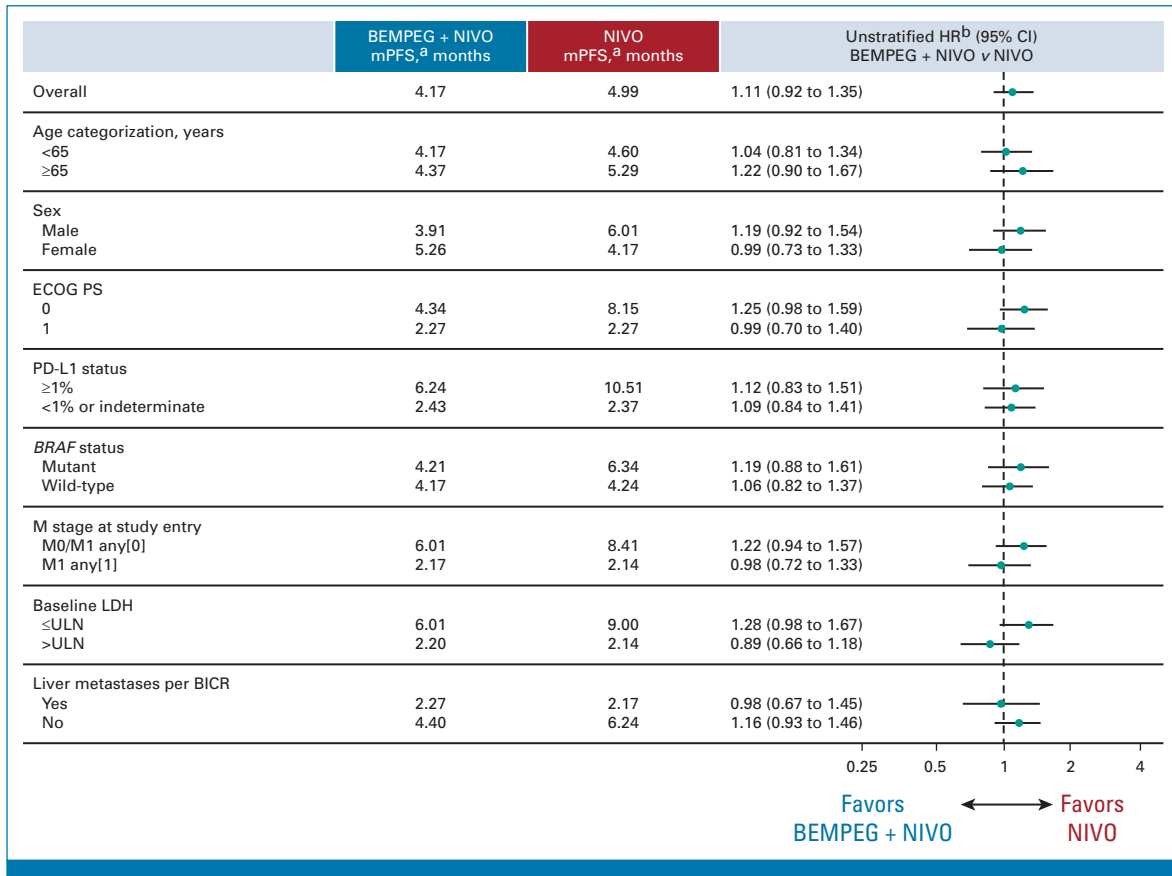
| | BEMPEG + NIVO mPFS,$^a$ months | NIVO mPFS,$^a$ months | Unstratified HR$^b$ (95% CI) BEMPEG + NIVO *v* NIVO |
|---|---|---|---|
| Overall | 4.17 | 4.99 | 1.11 (0.92 to 1.35) |
| Age categorization, years | | | |
| <65 | 4.17 | 4.60 | 1.04 (0.81 to 1.34) |
| ≥65 | 4.37 | 5.29 | 1.22 (0.90 to 1.67) |
| Sex | | | |
| Male | 3.91 | 6.01 | 1.19 (0.92 to 1.54) |
| Female | 5.26 | 4.17 | 0.99 (0.73 to 1.33) |
| ECOG PS | | | |
| 0 | 4.34 | 8.15 | 1.25 (0.98 to 1.59) |
| 1 | 2.27 | 2.27 | 0.99 (0.70 to 1.40) |
| PD-L1 status | | | |
| ≥1% | 6.24 | 10.51 | 1.12 (0.83 to 1.51) |
| <1% or indeterminate | 2.43 | 2.37 | 1.09 (0.84 to 1.41) |
| *BRAF* status | | | |
| Mutant | 4.21 | 6.34 | 1.19 (0.88 to 1.61) |
| Wild-type | 4.17 | 4.24 | 1.06 (0.82 to 1.37) |
| M stage at study entry | | | |
| M0/M1 any[0] | 6.01 | 8.41 | 1.22 (0.94 to 1.57) |
| M1 any[1] | 2.17 | 2.14 | 0.98 (0.72 to 1.33) |
| Baseline LDH | | | |
| ≤ULN | 6.01 | 9.00 | 1.28 (0.98 to 1.67) |
| >ULN | 2.20 | 2.14 | 0.89 (0.66 to 1.18) |
| Liver metastases per BICR | | | |
| Yes | 2.27 | 2.17 | 0.98 (0.67 to 1.45) |
| No | 4.40 | 6.24 | 1.16 (0.93 to 1.46) |

0.25 0.5 1 2 4

Favors BEMPEG + NIVO

Favors NIVO